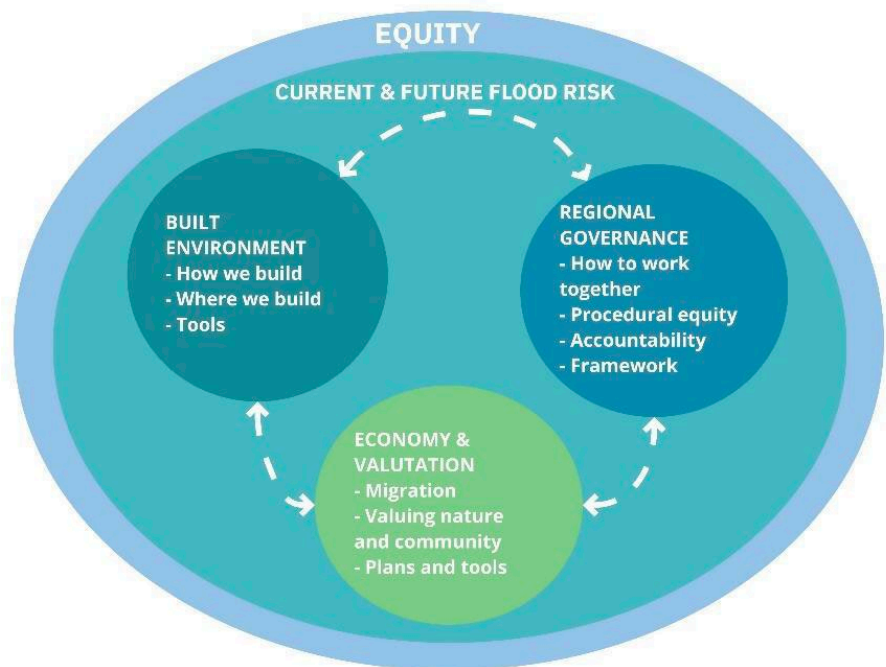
EQUITY

CURRENT & FUTURE FLOOD RISK

BUILT ENVIRONMENT
- How we build
- Where we build
- Tools

REGIONAL GOVERNANCE
- How to work together
- Procedural equity
- Accountability
- Framework

ECONOMY & VALUTATION
- Migration
- Valuing nature and community
- Plans and tools